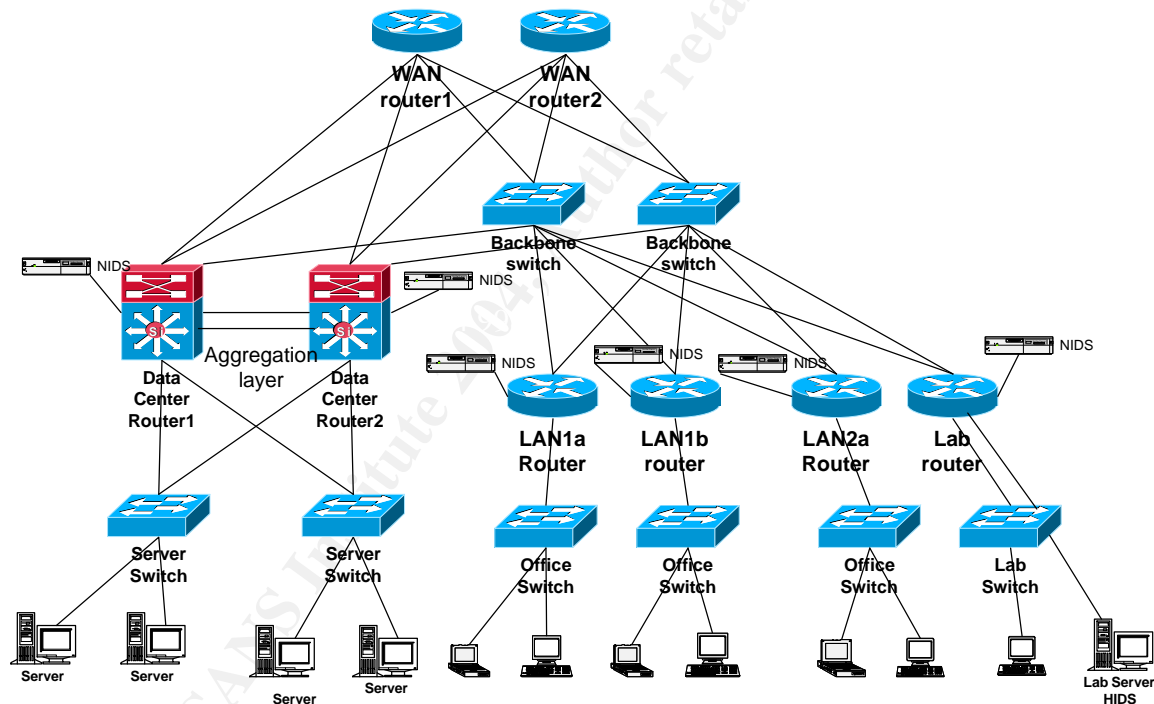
WAN router1

WAN router2

Backbone switch

Backbone switch

NIDS

NIDS

NIDS

NIDS

NIDS

NIDS

Aggregation layer

Data Center Router1

Data Center Router2

LAN1a Router

LAN1b router

LAN2a Router

Lab router

Server Switch

Server Switch

Office Switch

Office Switch

Office Switch

Lab Switch

Server

Server

Server

Server

Lab Server HIDS